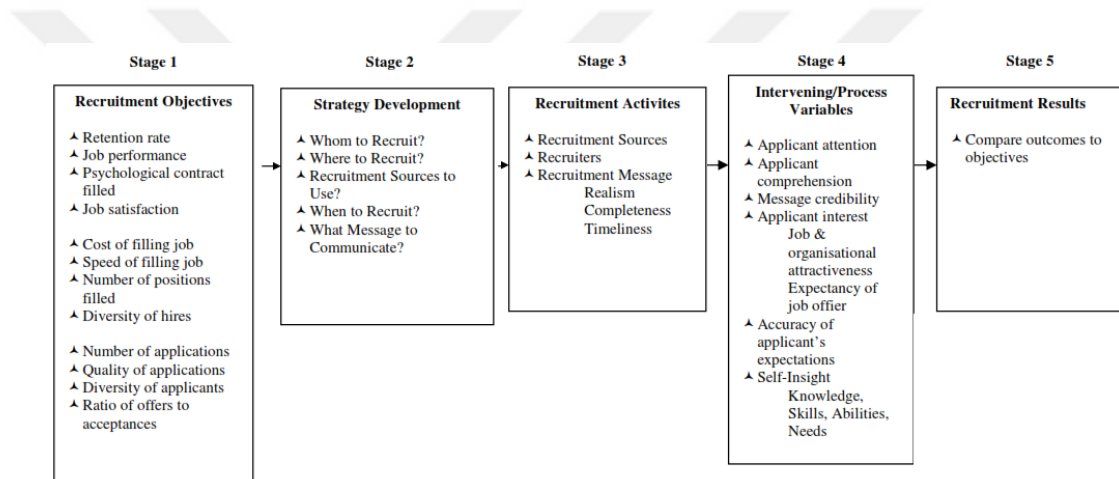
Stage 1

Recruitment Objectives

- Retention rate
- Job performance
- Psychological contract filled
- Job satisfaction

- Cost of filling job
- Speed of filling job
- Number of positions filled
- Diversity of hires

- Number of applications
- Quality of applications
- Diversity of applicants
- Ratio of offers to acceptances

Stage 2

Strategy Development

- Whom to Recruit?
- Where to Recruit?
- Recruitment Sources to Use?
- When to Recruit?
- What Message to Communicate?

Stage 3

Recruitment Activites

- Recruitment Sources
- Recruiters
- Recruitment Message
Realism
Completeness
Timeliness

Stage 4

Intervening/Process Variables

- Applicant attention
- Applicant comprehension
- Message credibility
- Applicant interest
Job & organisational attractiveness
Expectancy of job offier
- Accuracy of applicant's expectations
- Self-Insight
Knowledge, Skills, Abilities, Needs

Stage 5

Recruitment Results

- Compare outcomes to objectives